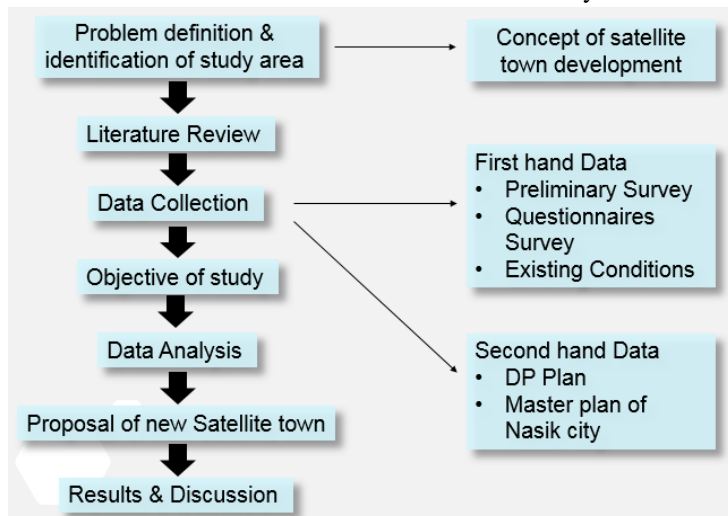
Problem definition & identification of study area

Concept of satellite town development

Literature Review

Data Collection

First hand Data
• Preliminary Survey
• Questionnaires Survey
• Existing Conditions

Objective of study

Data Analysis

Second hand Data
• DP Plan
• Master plan of Nasik city

Proposal of new Satellite town

Results & Discussion